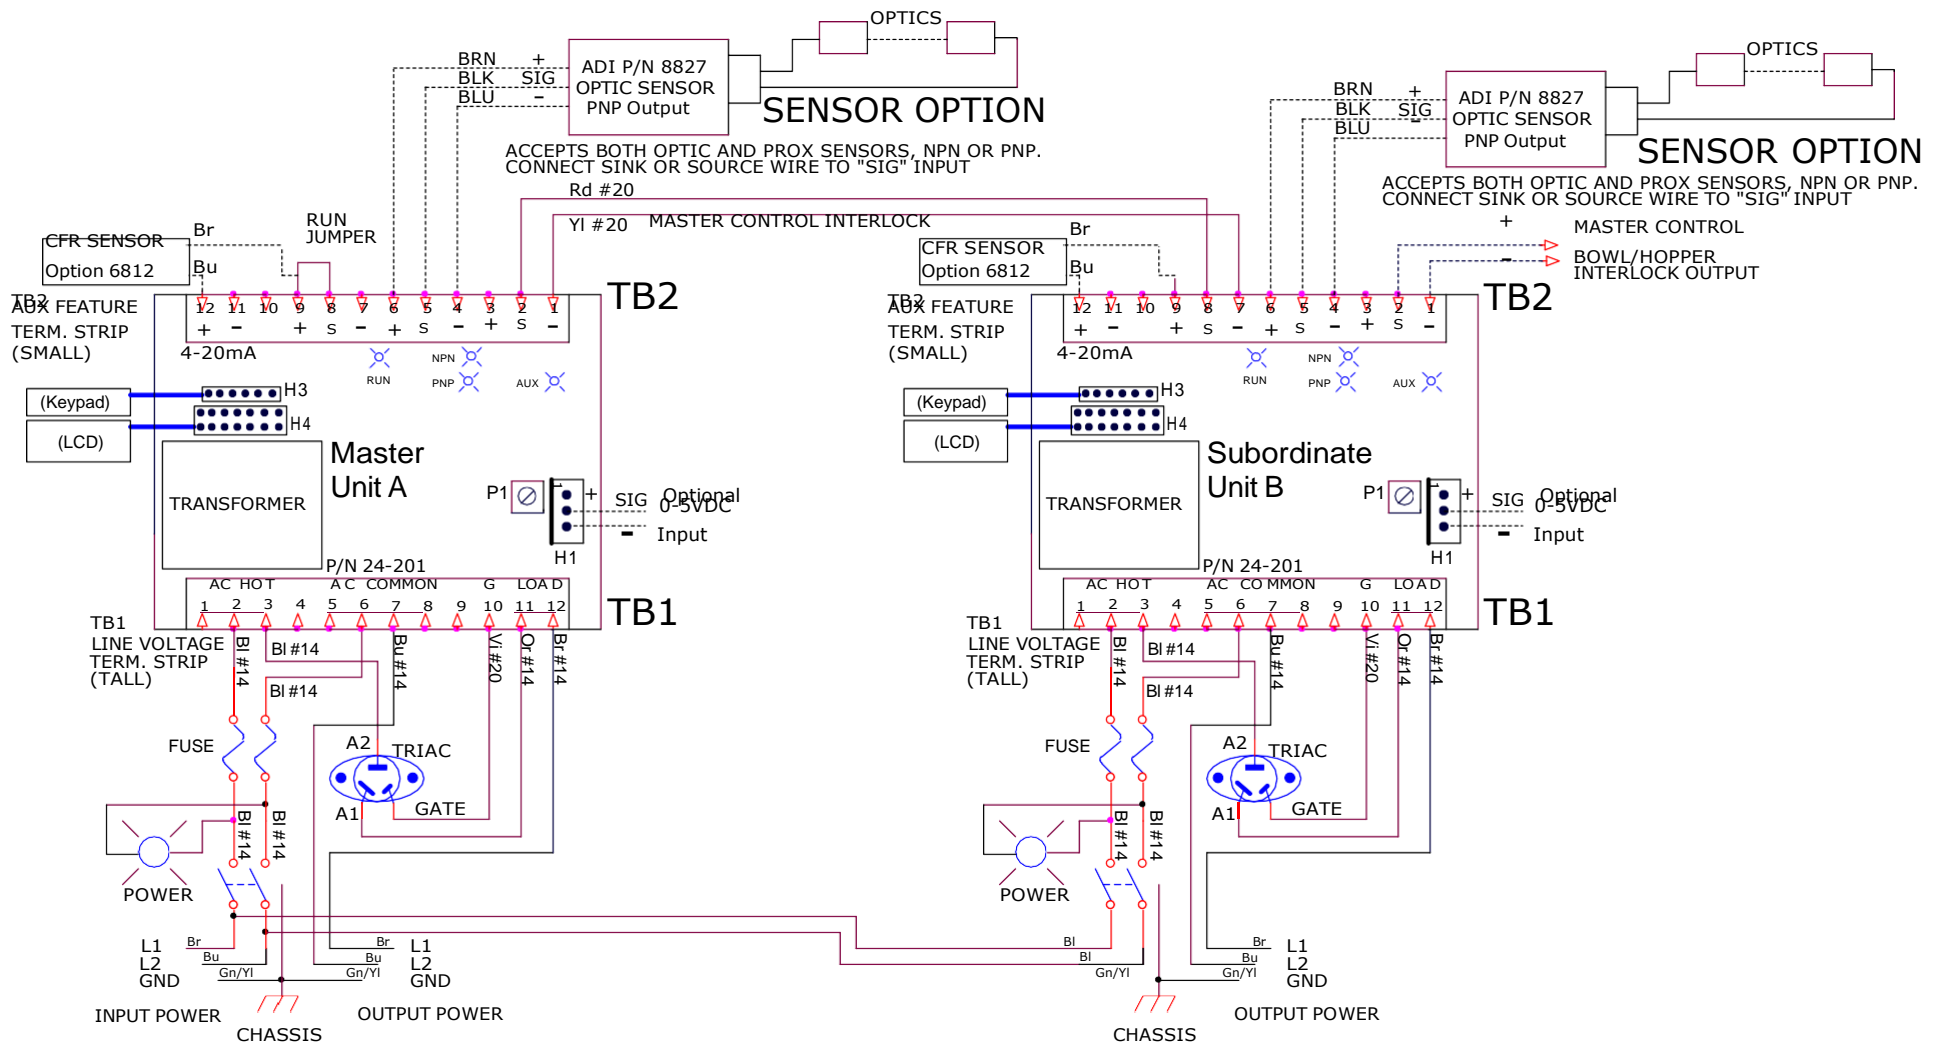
OPTICS

BRN +
BLK SIG
BLU -

ADI P/N 8827
OPTIC SENSOR
PNP Output

SENSOR OPTION

ACCEPTS BOTH OPTIC AND PROX SENSORS, NPN OR PNP.
CONNECT SINK OR SOURCE WIRE TO "SIG" INPUT

Rd #20

Yl #20 MASTER CONTROL INTERLOCK

CFR SENSOR
Option 6812

Br
Bu

RUN
JUMPER

TB2
AUX FEATURE
TERM. STRIP
(SMALL)

12 11 10 9 8 7 6 5 4 3 2 1
+ - + S - + S - + S -

4-20mA

TB2

RUN NPN PNP AUX

(Keypad) H3
(LCD) H4

TRANSFORMER

Master
Unit A

P1 + SIG Optional 0-5VDC
- Input
H1

P/N 24-201

AC HOT AC COMMON G LOAD
1 2 3 4 5 6 7 8 9 10 11 12

TB1

TB1
LINE VOLTAGE
TERM. STRIP
(TALL)

Bl #14
Bl #14
Bl #14
Bu #14
Vi #20
Or #14
Br #14

FUSE

A2 TRIAC
A1 GATE

Bl #14
Bl #14

POWER

L1 Br
L2 Bu
GND Gn/Yl

INPUT POWER

CHASSIS

Br L1
Bu L2
Gn/Yl GND

OUTPUT POWER

OPTICS

BRN +
BLK SIG
BLU -

ADI P/N 8827
OPTIC SENSOR
PNP Output

SENSOR OPTION

ACCEPTS BOTH OPTIC AND PROX SENSORS, NPN OR PNP.
CONNECT SINK OR SOURCE WIRE TO "SIG" INPUT

+ MASTER CONTROL
- BOWL/HOPPER
INTERLOCK OUTPUT

CFR SENSOR
Option 6812

Br
Bu

TB2
AUX FEATURE
TERM. STRIP
(SMALL)

12 11 10 9 8 7 6 5 4 3 2 1
+ - + S - + S - + S -

4-20mA

TB2

RUN NPN PNP AUX

(Keypad) H3
(LCD) H4

TRANSFORMER

Subordinate
Unit B

P1 + SIG Optional 0-5VDC
- Input
H1

P/N 24-201

AC HOT AC COMMON G LOAD
1 2 3 4 5 6 7 8 9 10 11 12

TB1

TB1
LINE VOLTAGE
TERM. STRIP
(TALL)

Bl #14
Bl #14
Bl #14
Bu #14
Vi #20
Or #14
Br #14

FUSE

A2 TRIAC
A1 GATE

Bl #14
Bl #14

POWER

Bl
Bl
Gn/Yl

CHASSIS

Br L1
Bu L2
Gn/Yl GND

OUTPUT POWER